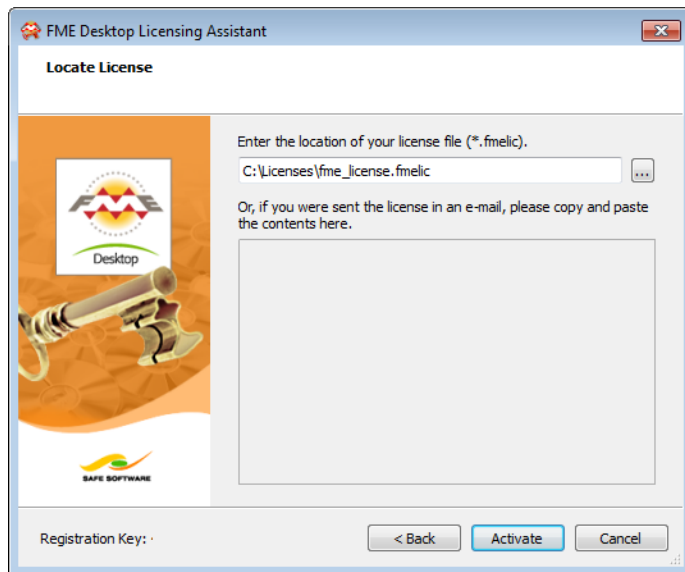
FME Desktop Licensing Assistant

Locate License

FME

Desktop

SAFE SOFTWARE

Enter the location of your license file (*.fmelic).

C:\Licenses\fme_license.fmelic

...

Or, if you were sent the license in an e-mail, please copy and paste the contents here.

Registration Key: ·

< Back

Activate

Cancel